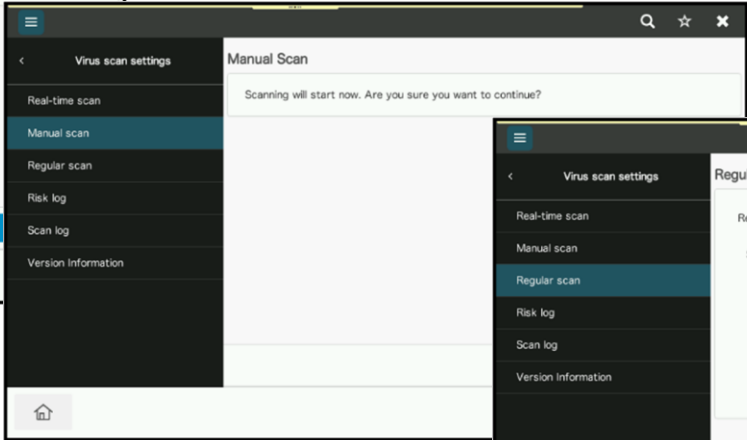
Virus scan settings

Real-time scan

Manual scan

Regular scan

Risk log

Scan log

Version Information

Manual Scan

Scanning will start now. Are you sure you want to continue?

Virus scan settings

Real-time scan

Manual scan

Regular scan

Risk log

Scan log

Version Information

Regu

Re